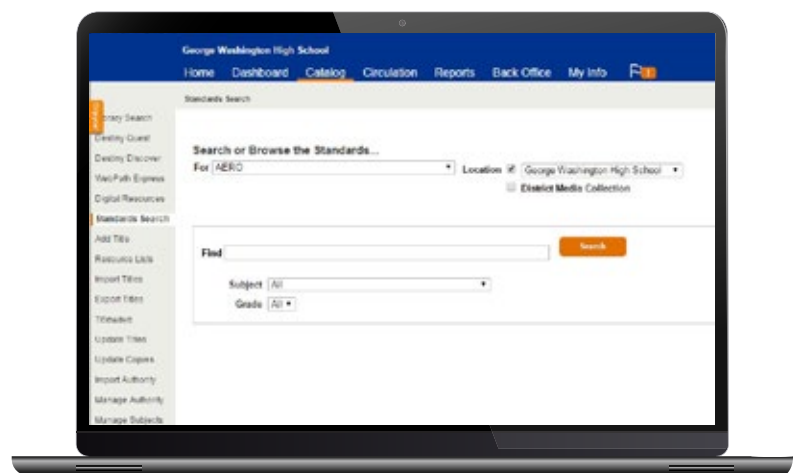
George Washington High School

Home Dashboard Catalog Circulation Reports Back Office My Info

Standards Search

Library Search
Destiny Quest
Destiny Discover
WebPath Express
Digital Resources
Standards Search
Add Title
Resource Lists
Import Titles
Export Titles
TitleWave
Update Titles
Update Copies
Import Authority
Manage Authority
Manage Subjects

Search or Browse the Standards...

For AERO

Location George Washington High School

District Media Collection

Find

Search

Subject All

Grade All